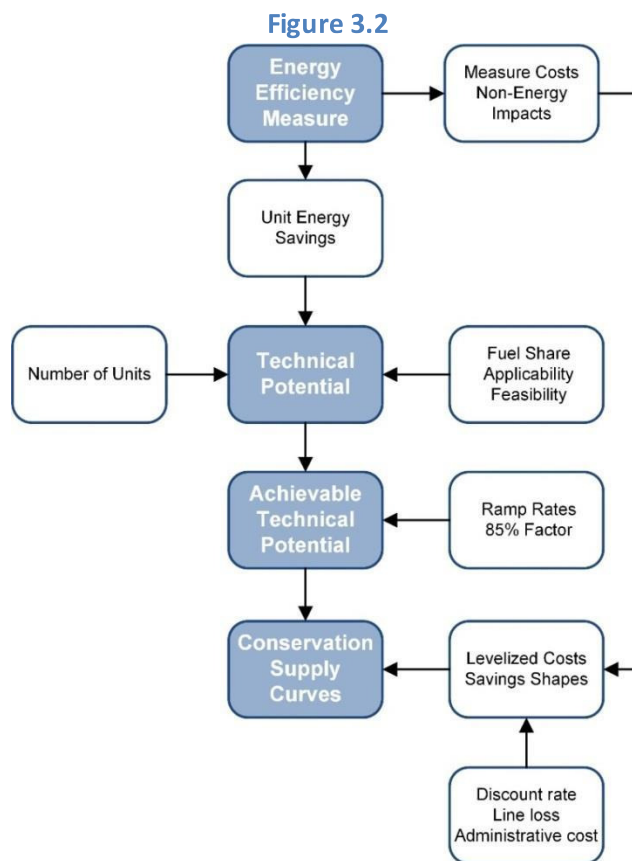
Figure 3.2

Energy Efficiency Measure

Measure Costs
Non-Energy Impacts

Unit Energy Savings

Number of Units

Technical Potential

Fuel Share
Applicability
Feasibility

Achievable Technical Potential

Ramp Rates
85% Factor

Conservation Supply Curves

Levelized Costs
Savings Shapes

Discount rate
Line loss
Administrative cost